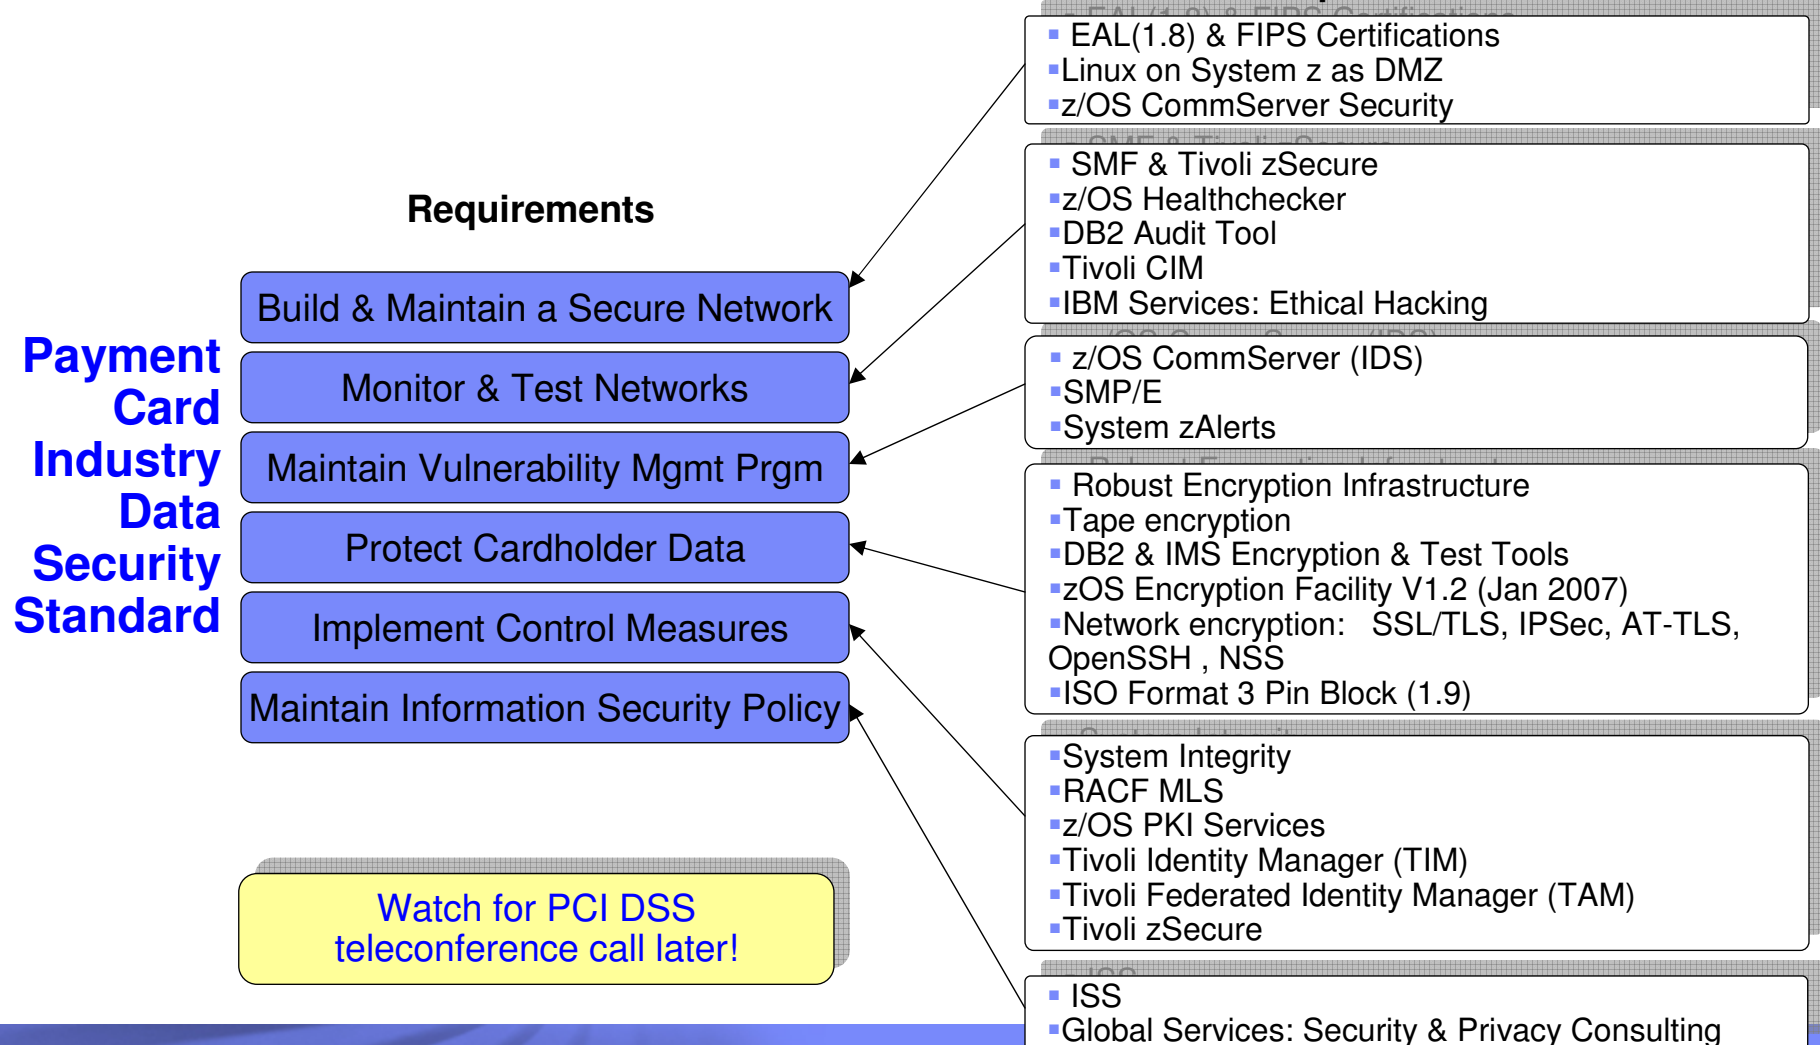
Payment Card Industry Data Security Standard

Requirements

Build & Maintain a Secure Network

Monitor & Test Networks

Maintain Vulnerability Mgmt Prgm

Protect Cardholder Data

Implement Control Measures

Maintain Information Security Policy

Watch for PCI DSS teleconference call later!

▪ EAL(1.8) & FIPS Certifications
▪Linux on System z as DMZ
▪z/OS CommServer Security

▪ SMF & Tivoli zSecure
▪z/OS Healthchecker
▪DB2 Audit Tool
▪Tivoli CIM
▪IBM Services: Ethical Hacking

▪ z/OS CommServer (IDS)
▪SMP/E
▪System zAlerts

▪ Robust Encryption Infrastructure
▪Tape encryption
▪DB2 & IMS Encryption & Test Tools
▪zOS Encryption Facility V1.2 (Jan 2007)
▪Network encryption: SSL/TLS, IPSec, AT-TLS, OpenSSH , NSS
▪ISO Format 3 Pin Block (1.9)

▪System Integrity
▪RACF MLS
▪z/OS PKI Services
▪Tivoli Identity Manager (TIM)
▪Tivoli Federated Identity Manager (TAM)
▪Tivoli zSecure

▪ ISS
▪Global Services: Security & Privacy Consulting